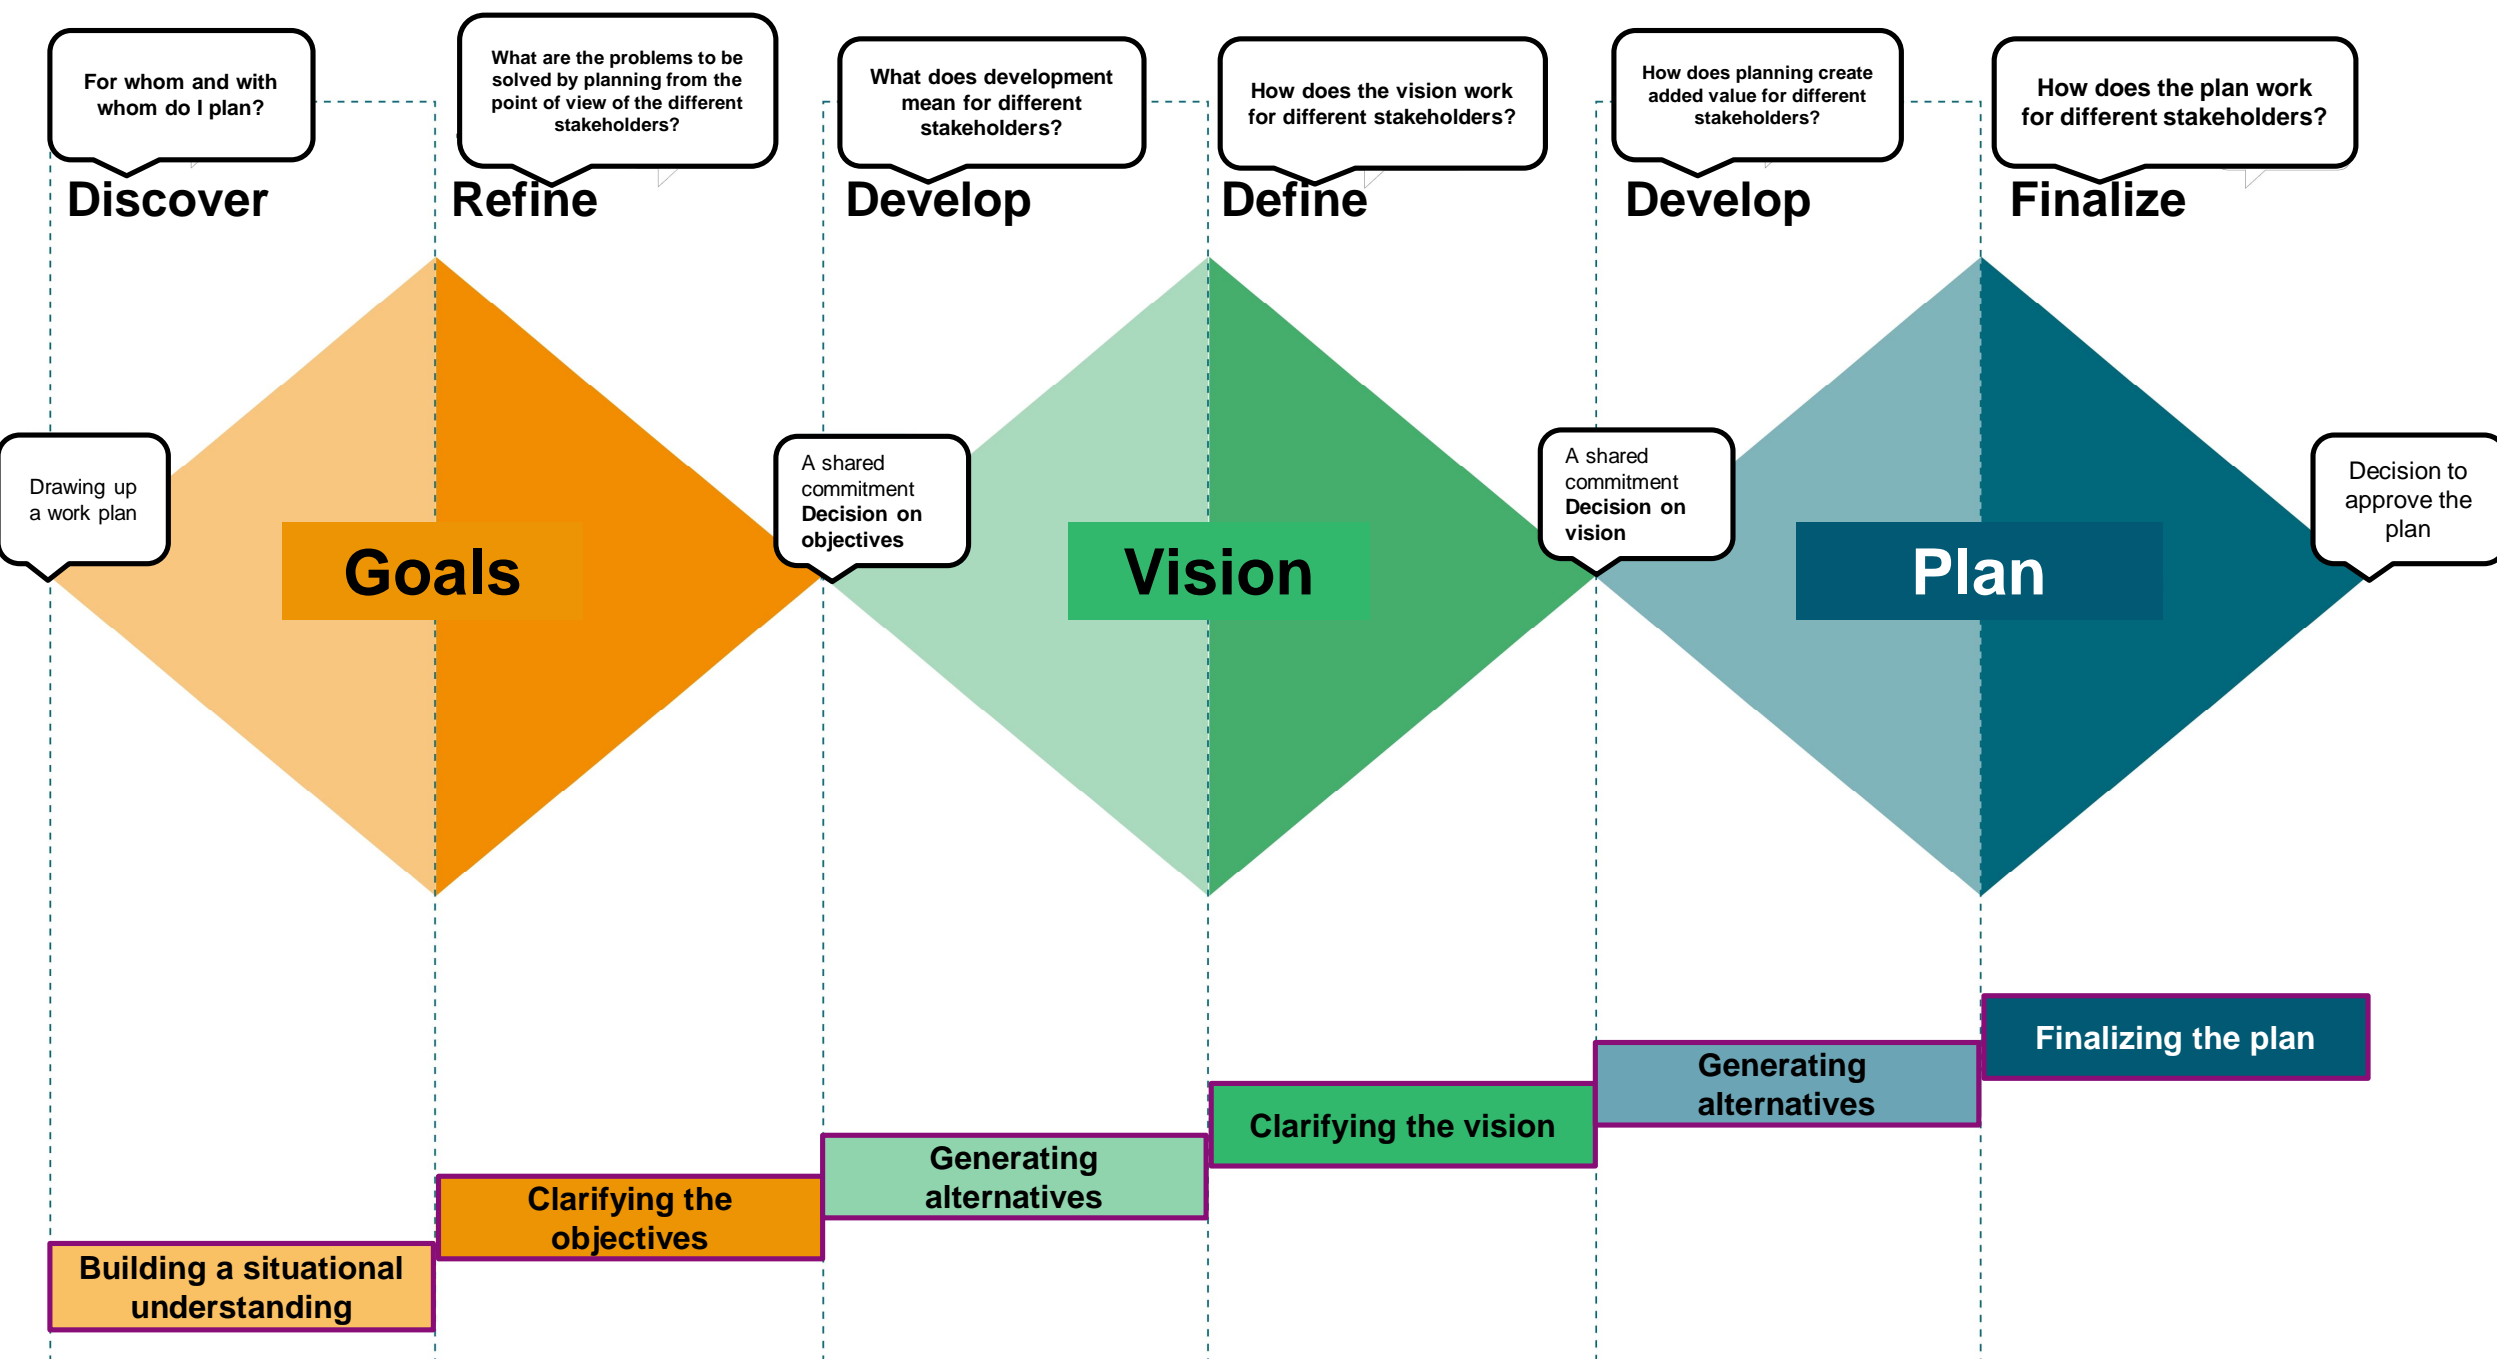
For whom and with whom do I plan?

Discover

What are the problems to be solved by planning from the point of view of the different stakeholders?

Refine

What does development mean for different stakeholders?

Develop

How does the vision work for different stakeholders?

Define

How does planning create added value for different stakeholders?

Develop

How does the plan work for different stakeholders?

Finalize

Drawing up a work plan

Goals

A shared commitment
Decision on objectives

Vision

A shared commitment
Decision on vision

Plan

Decision to approve the plan

Finalizing the plan

Generating alternatives

Clarifying the vision

Generating alternatives

Clarifying the objectives

Building a situational understanding